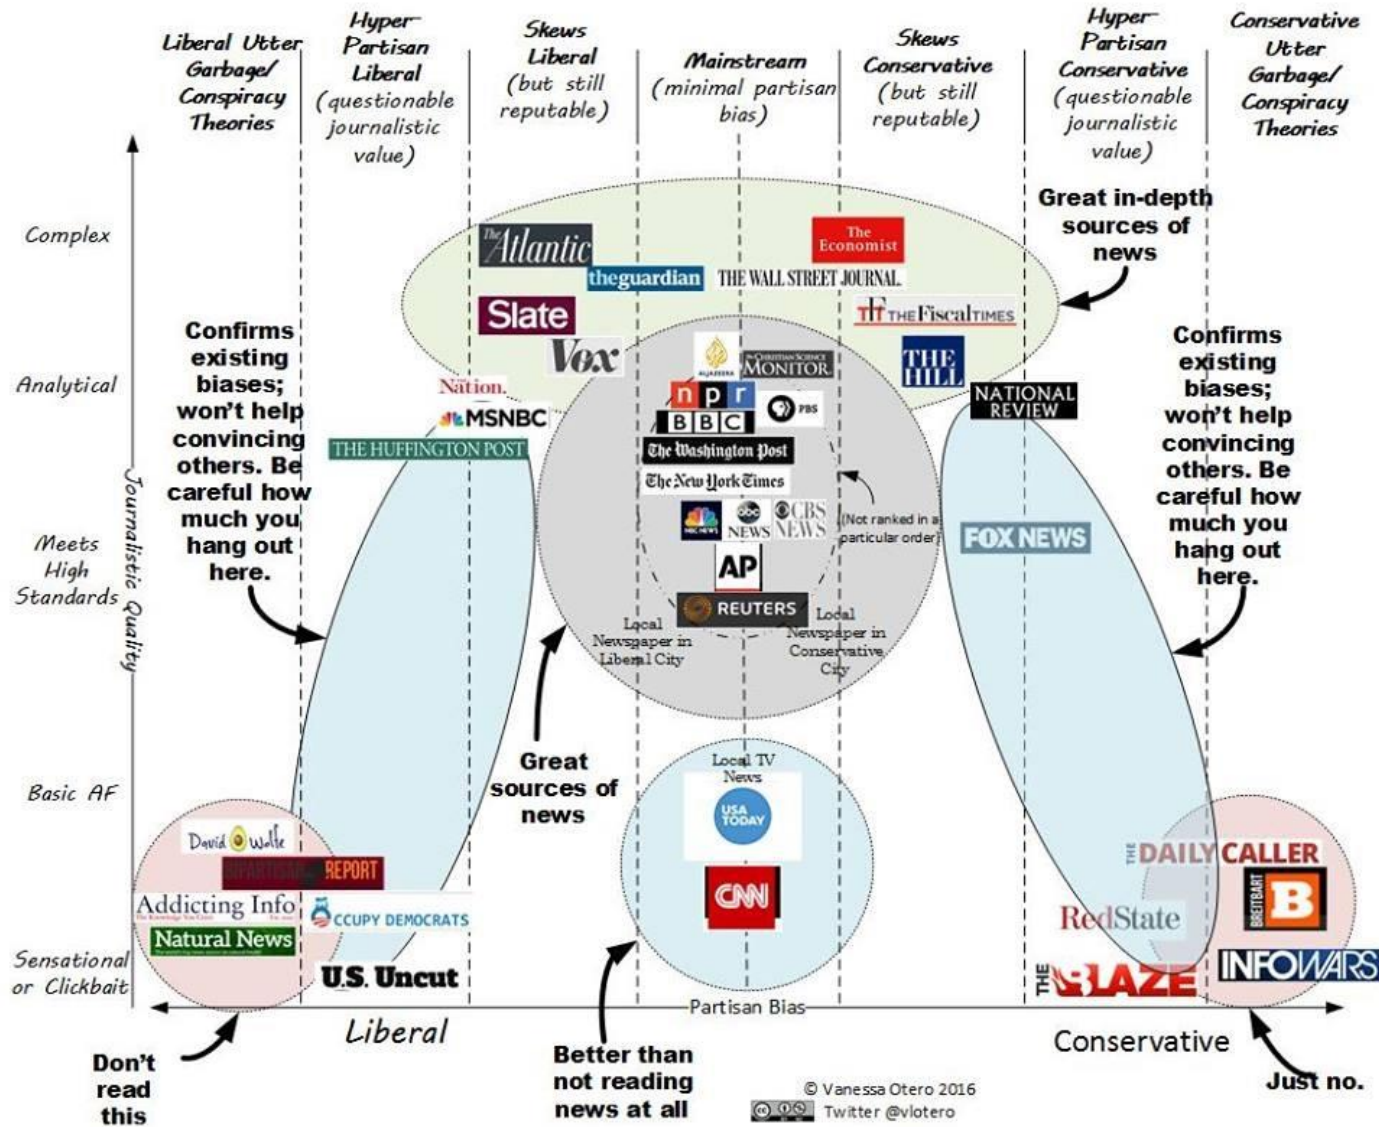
Liberal Utter Garbage/ Conspiracy Theories

Hyper-Partisan Liberal (questionable journalistic value)

Skews Liberal (but still reputable)

Mainstream (minimal partisan bias)

Skews Conservative (but still reputable)

Hyper-Partisan Conservative (questionable journalistic value)

Conservative Utter Garbage/ Conspiracy Theories

Complex

Analytical

Meets High Standards

Basic AF

Sensational or Clickbait

Journalistic Quality

The Atlantic
theguardian
Slate
Vox
The Economist
THE WALL STREET JOURNAL.
THE FISCAL TIMES
THE HILL
Great in-depth sources of news

Confirms existing biases; won't help convincing others. Be careful how much you hang out here.

Nation.
MSNBC
THE HUFFINGTON POST
ALJAZEERA
THE CHRISTIAN SCIENCE MONITOR
npr
BBC
PBS
The Washington Post
The New York Times
NBC NEWS
abc NEWS
CBS NEWS
(Not ranked in a particular order)
AP
REUTERS
Local Newspaper in Liberal City
Local Newspaper in Conservative City
NATIONAL REVIEW
FOX NEWS

Confirms existing biases; won't help convincing others. Be careful how much you hang out here.

Great sources of news

Local TV News
USA TODAY
CNN

David Wolfe
BIPARTISAN REPORT
Addicting Info
OCCUPY DEMOCRATS
Natural News
U.S. Uncut

THE DAILY CALLER
BREITBART
RedState
THE BLAZE
INFOWARS

Partisan Bias

Liberal

Conservative

Don't read this

Better than not reading news at all

© Vanessa Otero 2016
Twitter @vlotero

Just no.